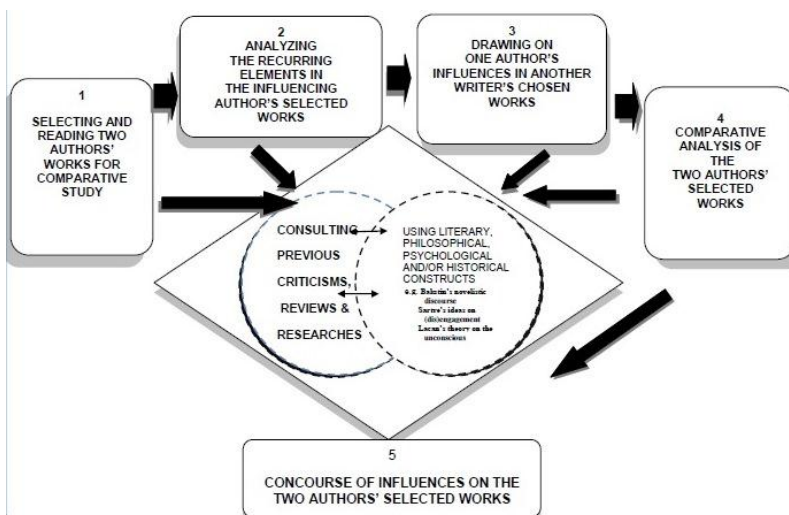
1
SELECTING AND READING TWO AUTHORS' WORKS FOR COMPARATIVE STUDY

2
ANALYZING THE RECURRING ELEMENTS IN THE INFLUENCING AUTHOR'S SELECTED WORKS

3
DRAWING ON ONE AUTHOR'S INFLUENCES IN ANOTHER WRITER'S CHOSEN WORKS

4
COMPARATIVE ANALYSIS OF THE TWO AUTHORS' SELECTED WORKS

CONSULTING PREVIOUS CRITICISMS, REVIEWS & RESEARCHES

USING LITERARY, PHILOSOPHICAL, PSYCHOLOGICAL AND/OR HISTORICAL CONSTRUCTS
e.g. Bakhtin's novelistic discourse
Sartre's ideas on (dis)engagement
Lacan's theory on the unconscious

5
CONCOURSE OF INFLUENCES ON THE TWO AUTHORS' SELECTED WORKS